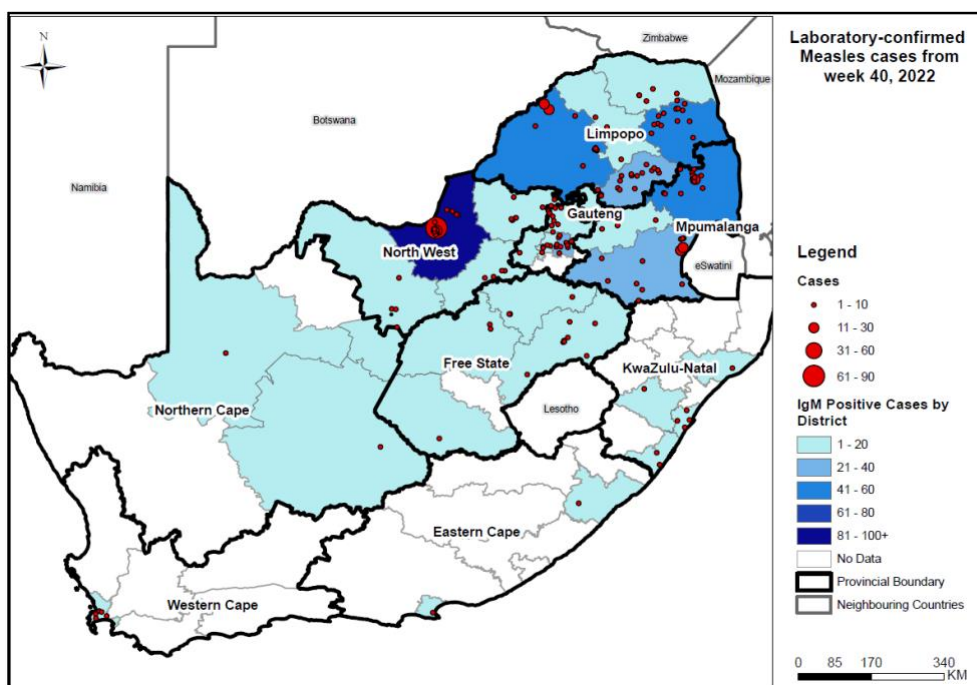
N

Zimbabwe

Mozambique

Botswana

Namibia

Limpopo

Gauteng

Mpumalanga

North West

eSwatini

Free State

KwaZulu-Natal

Lesotho

Northern Cape

Eastern Cape

Western Cape

Laboratory-confirmed Measles cases from week 40, 2022

Legend

Cases

1 - 10

11 - 30

31 - 60

61 - 90

IgM Positive Cases by District

1 - 20

21 - 40

41 - 60

61 - 80

81 - 100+

No Data

Provincial Boundary

Neighbouring Countries

0 85 170 340 KM